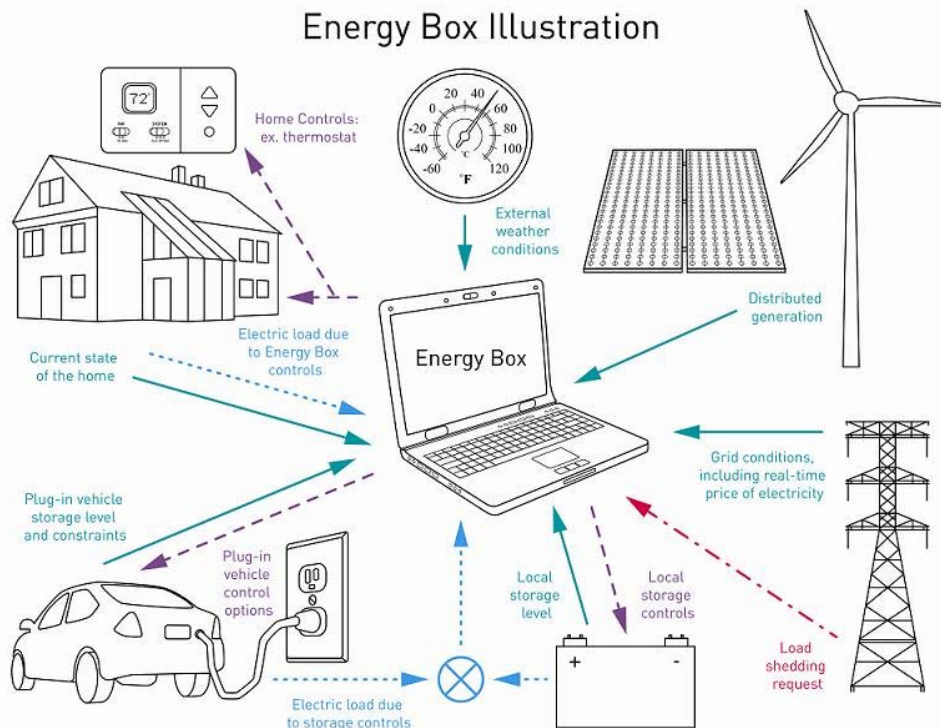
Energy Box Illustration

72°

Home Controls: ex. thermostat

20 40
0 60
-20 80
-40 100
-60 120
°C
°F

External weather conditions

Distributed generation

Electric load due to Energy Box controls

Current state of the home

Energy Box

Grid conditions, including real-time price of electricity

Plug-in vehicle storage level and constraints

Plug-in vehicle control options

Local storage level

Local storage controls

Load shedding request

+ -

Electric load due to storage controls